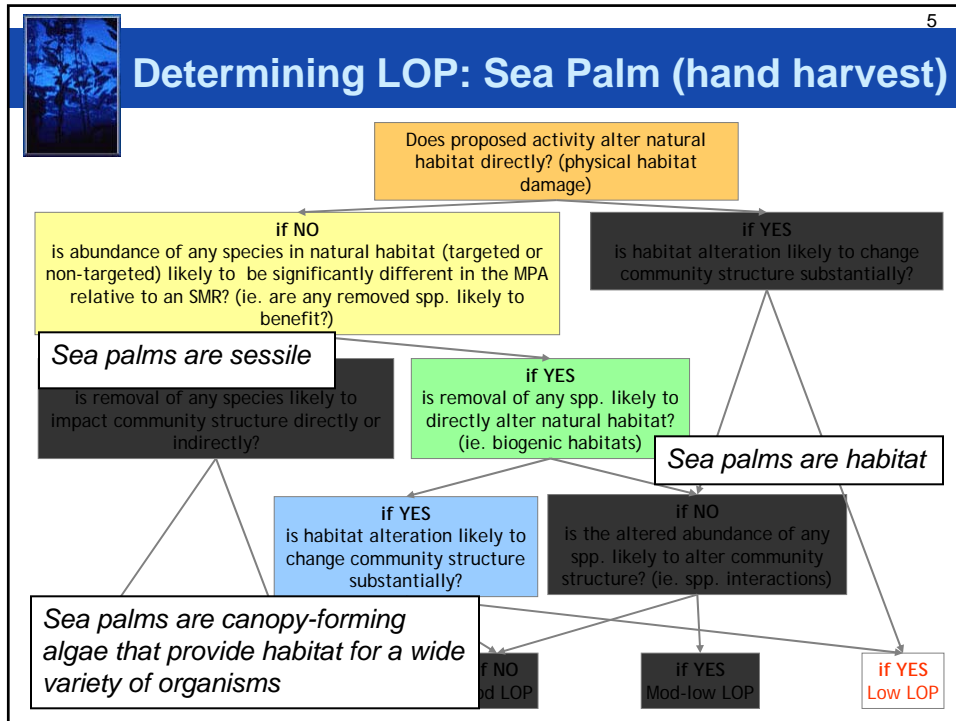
5

Determining LOP: Sea Palm (hand harvest)

Does proposed activity alter natural habitat directly? (physical habitat damage)

if NO
is abundance of any species in natural habitat (targeted or non-targeted) likely to be significantly different in the MPA relative to an SMR? (ie. are any removed spp. likely to benefit?)

if YES
is habitat alteration likely to change community structure substantially?

Sea palms are sessile

is removal of any species likely to impact community structure directly or indirectly?

if YES
is removal of any spp. likely to directly alter natural habitat? (ie. biogenic habitats)

Sea palms are habitat

if YES
is habitat alteration likely to change community structure substantially?

if NO
is the altered abundance of any spp. likely to alter community structure? (ie. spp. interactions)

Sea palms are canopy-forming algae that provide habitat for a wide variety of organisms

if NO
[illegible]od LOP

if YES
Mod-low LOP

if YES
Low LOP